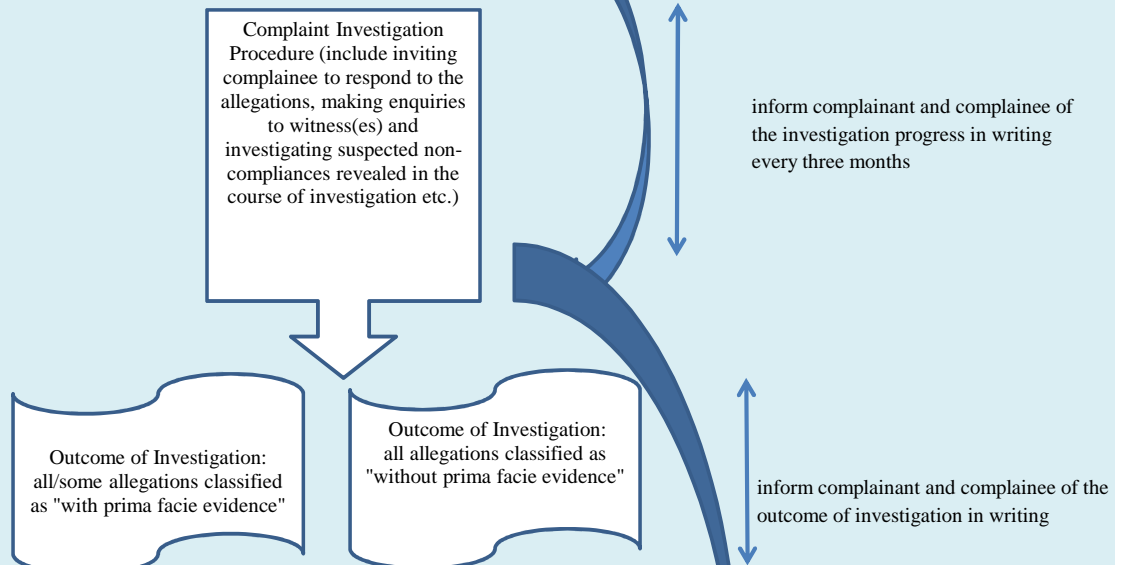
Complaint Investigation Procedure (include inviting complainee to respond to the allegations, making enquiries to witness(es) and investigating suspected non-compliances revealed in the course of investigation etc.)

inform complainant and complainee of the investigation progress in writing every three months

Outcome of Investigation: all/some allegations classified as "with prima facie evidence"

Outcome of Investigation: all allegations classified as "without prima facie evidence"

inform complainant and complainee of the outcome of investigation in writing